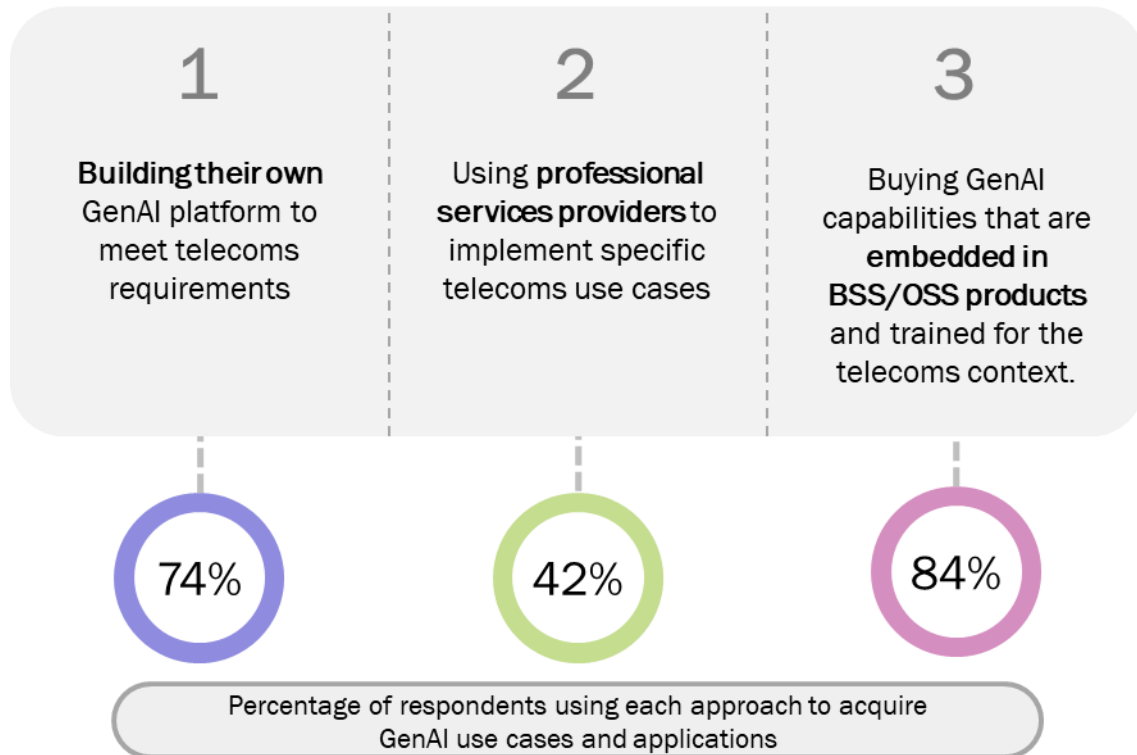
1

Building their own GenAI platform to meet telecoms requirements

2

Using professional services providers to implement specific telecoms use cases

3

Buying GenAI capabilities that are embedded in BSS/OSS products and trained for the telecoms context.

74%

42%

84%

Percentage of respondents using each approach to acquire GenAI use cases and applications